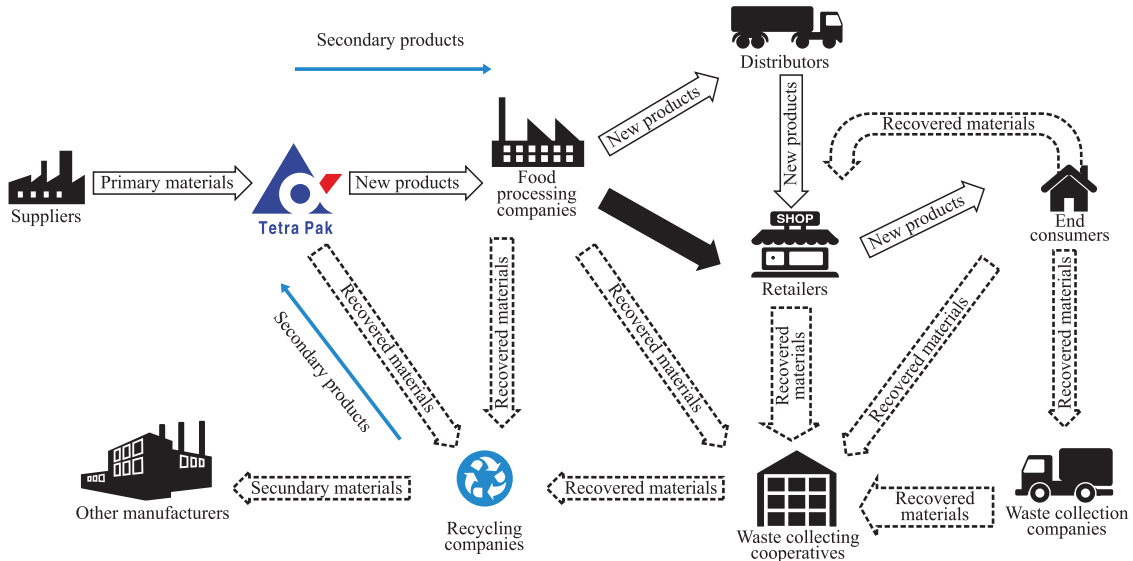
Secondary products

Distributors

Suppliers

Primary materials

Tetra Pak

New products

Food processing companies

New products

New products

Recovered materials

SHOP

Retailers

New products

End consumers

Recovered materials

Recovered materials

Recovered materials

Recovered materials

Recovered materials

Recovered materials

Secondary products

Other manufacturers

Secundary materials

Recycling companies

Recovered materials

Waste collecting cooperatives

Recovered materials

Waste collection companies